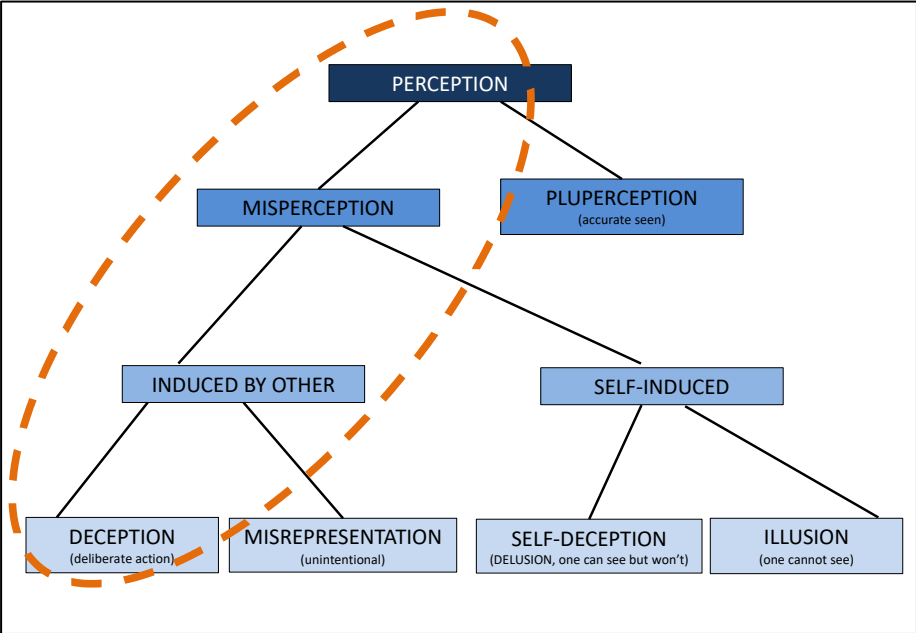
PERCEPTION

MISPERCEPTION

PLUPERCEPTION
(accurate seen)

INDUCED BY OTHER

SELF-INDUCED

DECEPTION
(deliberate action)

MISREPRESENTATION
(unintentional)

SELF-DECEPTION
(DELUSION, one can see but won't)

ILLUSION
(one cannot see)